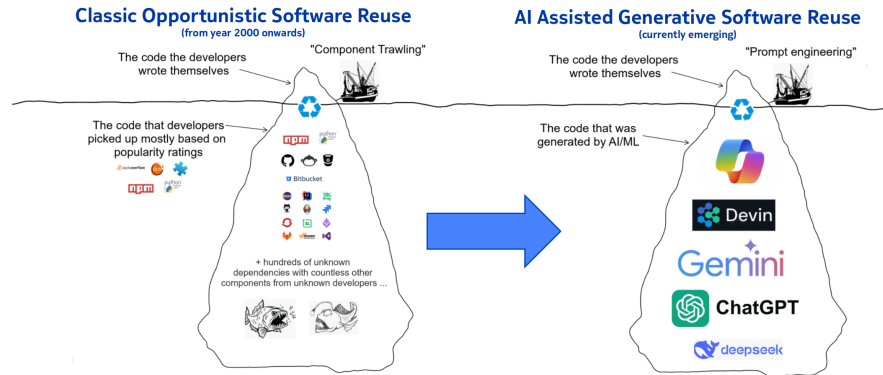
Classic Opportunistic Software Reuse
(from year 2000 onwards)

The code the developers wrote themselves

"Component Trawling"

The code that developers picked up mostly based on popularity ratings

npm

python

npm

python

Bitbucket

+ hundreds of unknown dependencies with countless other components from unknown developers ...

AI Assisted Generative Software Reuse
(currently emerging)

The code the developers wrote themselves

"Prompt engineering"

The code that was generated by AI/ML

Devin

Gemini

ChatGPT

deepseek